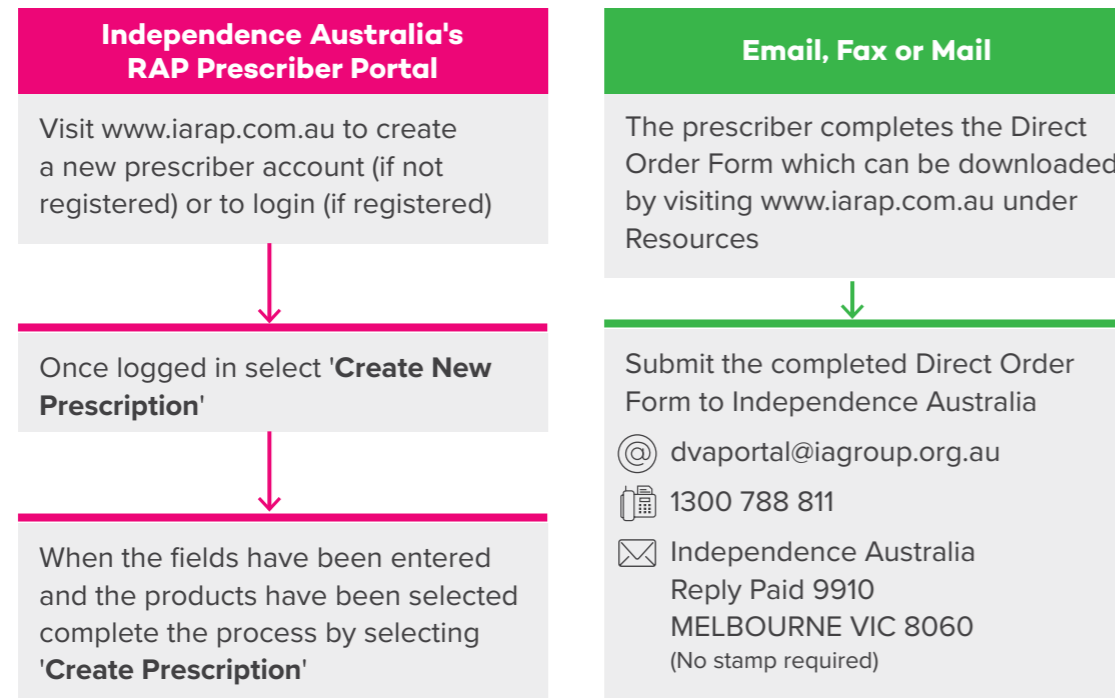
Independence Australia's RAP Prescriber Portal

Visit www.iarap.com.au to create a new prescriber account (if not registered) or to login (if registered)

Once logged in select '**Create New Prescription**'

When the fields have been entered and the products have been selected complete the process by selecting '**Create Prescription**'

Email, Fax or Mail

The prescriber completes the Direct Order Form which can be downloaded by visiting www.iarap.com.au under Resources

Submit the completed Direct Order Form to Independence Australia

dvaportal@iagroup.org.au

1300 788 811

Independence Australia
Reply Paid 9910
MELBOURNE VIC 8060
(No stamp required)